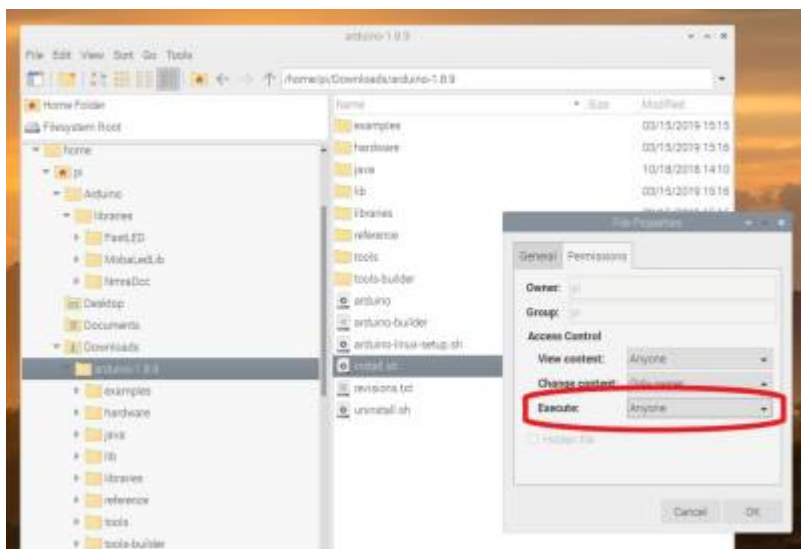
arduino-1.8.9

File Edit View Sort Go Tools

/home/pi/Downloads/arduino-1.8.9

Home Folder
Filesystem Root
home
pi
Arduino
libraries
FastLED
MobaLedLib
NmraDcc
Desktop
Documents
Downloads
arduino-1.8.9
examples
hardware
java
lib
libraries
reference
tools
tools-builder

| Name | Size | Modified |
|---|---|---|
| examples | | 03/15/2019 15:15 |
| hardware | | 03/15/2019 15:16 |
| java | | 10/18/2018 14:10 |
| lib | | 03/15/2019 15:16 |
| libraries | | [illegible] |
| reference | | |
| tools | | |
| tools-builder | | |
| arduino | | |
| arduino-builder | | |
| arduino-linux-setup.sh | | |
| install.sh | | |
| revisions.txt | | |
| uninstall.sh | | |

File Properties

General Permissions

Owner: pi
Group: pi
Access Control
View content: Anyone
Change content: Only owner
Execute: Anyone
Hidden File

Cancel OK